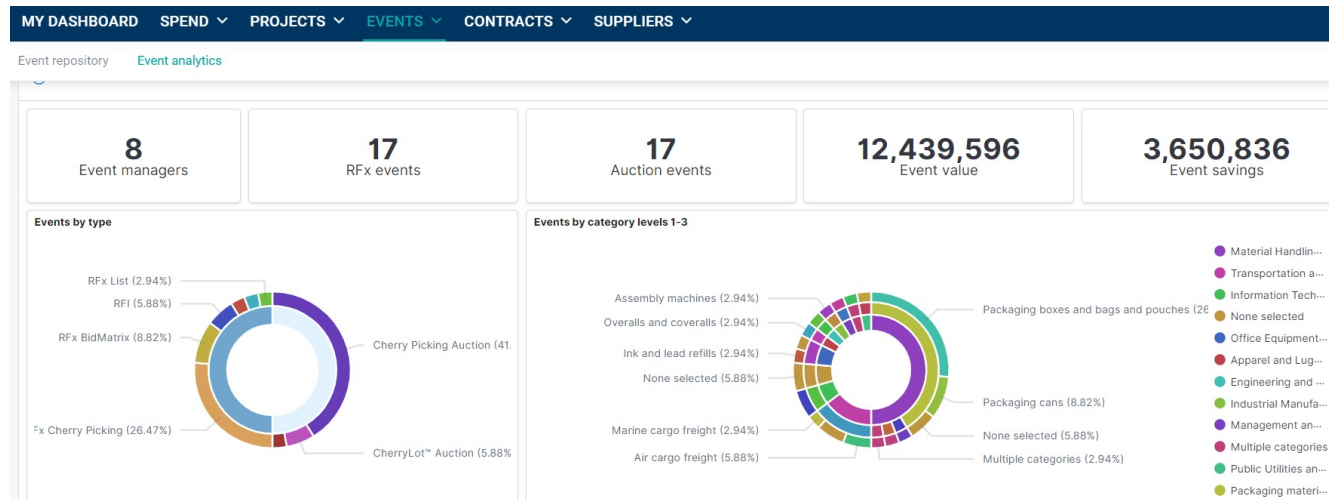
MY DASHBOARD SPEND PROJECTS EVENTS CONTRACTS SUPPLIERS

Event repository Event analytics

8
Event managers

17
RFx events

17
Auction events

12,439,596
Event value

3,650,836
Event savings

Events by type

RFx List (2.94%)
RFI (5.88%)
RFx BidMatrix (8.82%)
Fx Cherry Picking (26.47%)
Cherry Picking Auction (41.
CherryLot™ Auction (5.88%

Events by category levels 1-3

Assembly machines (2.94%)
Overalls and coveralls (2.94%)
Ink and lead refills (2.94%)
None selected (5.88%)
Marine cargo freight (2.94%)
Air cargo freight (5.88%)
Packaging boxes and bags and pouches (26
Packaging cans (8.82%)
None selected (5.88%)
Multiple categories (2.94%)

Material Handlin...
Transportation a...
Information Tech...
None selected
Office Equipment...
Apparel and Lug...
Engineering and ...
Industrial Manufa...
Management an...
Multiple categories
Public Utilities an...
Packaging materi...